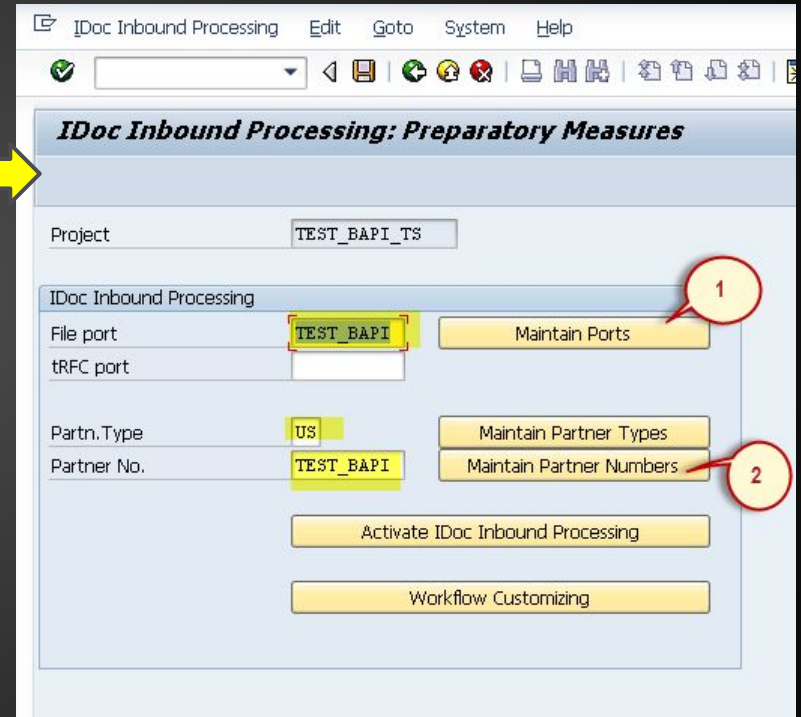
IDoc Inbound Processing Edit Goto System Help

IDoc Inbound Processing: Preparatory Measures

Project TEST_BAPI_TS

IDoc Inbound Processing

File port TEST_BAPI Maintain Ports

tRFC port

Partn.Type US Maintain Partner Types

Partner No. TEST_BAPI Maintain Partner Numbers

Activate IDoc Inbound Processing

Workflow Customizing

1

2